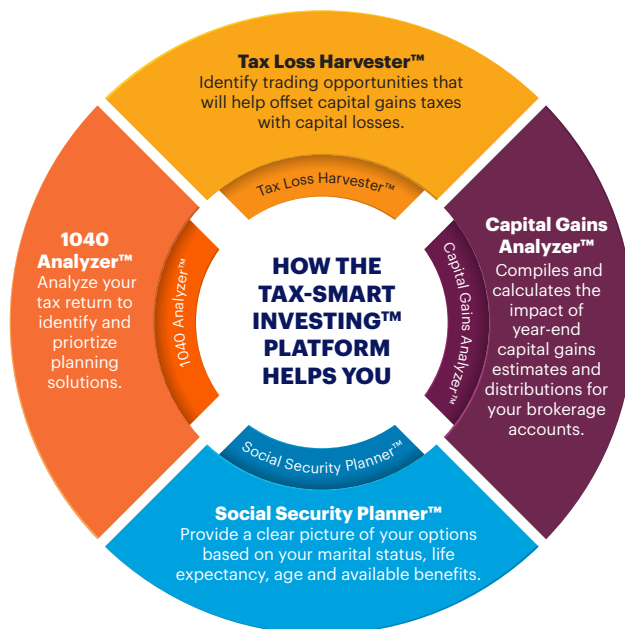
Tax Loss Harvester™
Identify trading opportunities that will help offset capital gains taxes with capital losses.

Tax Loss Harvester™

1040 Analyzer™
Analyze your tax return to identify and priortize planning solutions.

1040 Analyzer™

HOW THE TAX-SMART INVESTING™ PLATFORM HELPS YOU

Capital Gains Analyzer™

Capital Gains Analyzer™
Compiles and calculates the impact of year-end capital gains estimates and distributions for your brokerage accounts.

Social Security Planner™

Social Security Planner™
Provide a clear picture of your options based on your marital status, life expectancy, age and available benefits.